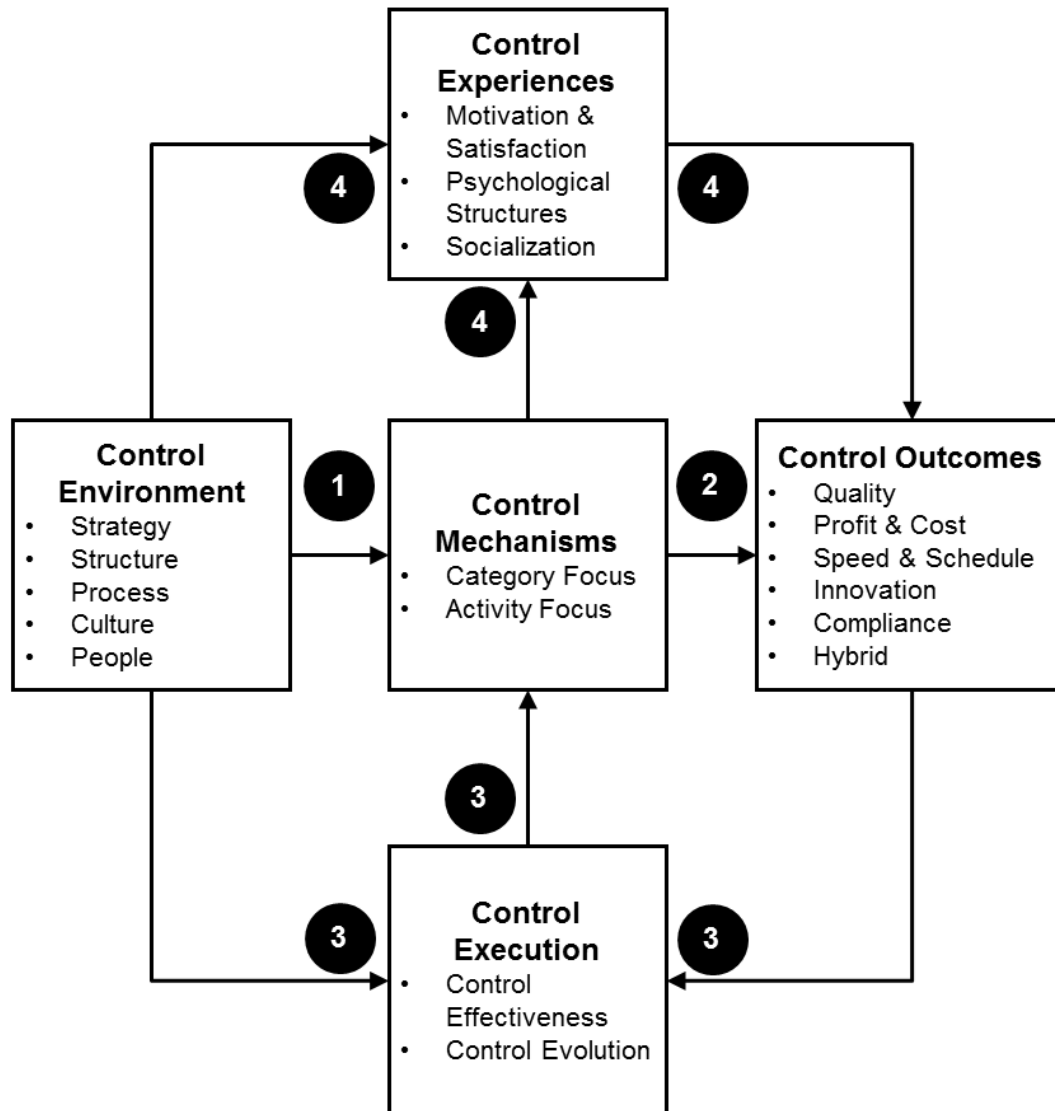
Control Experiences
- Motivation & Satisfaction
- Psychological Structures
- Socialization

4

4

4

Control Environment
- Strategy
- Structure
- Process
- Culture
- People

1

Control Mechanisms
- Category Focus
- Activity Focus

2

Control Outcomes
- Quality
- Profit & Cost
- Speed & Schedule
- Innovation
- Compliance
- Hybrid

3

3

3

Control Execution
- Control Effectiveness
- Control Evolution